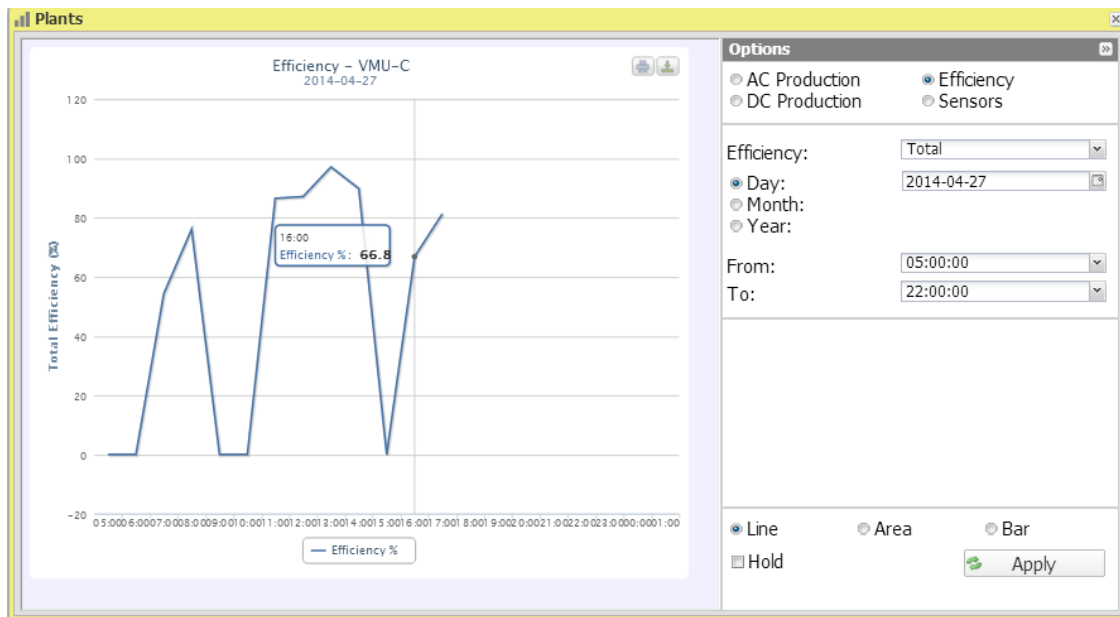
Plants

Efficiency - VMU-C
2014-04-27

120
100
80
60
40
20
0
-20

Total Efficiency (%)

16:00
Efficiency %: 66.8

05:00 06:00 07:00 08:00 09:00 10:00 11:00 12:00 13:00 14:00 15:00 16:00 17:00 18:00 19:00 20:00 21:00 22:00 23:00 00:00 01:00

Efficiency %

Options

AC Production
Efficiency
DC Production
Sensors

Efficiency:
Total
Day:
2014-04-27
Month:
Year:

From:
05:00:00
To:
22:00:00

Line
Area
Bar
Hold
Apply